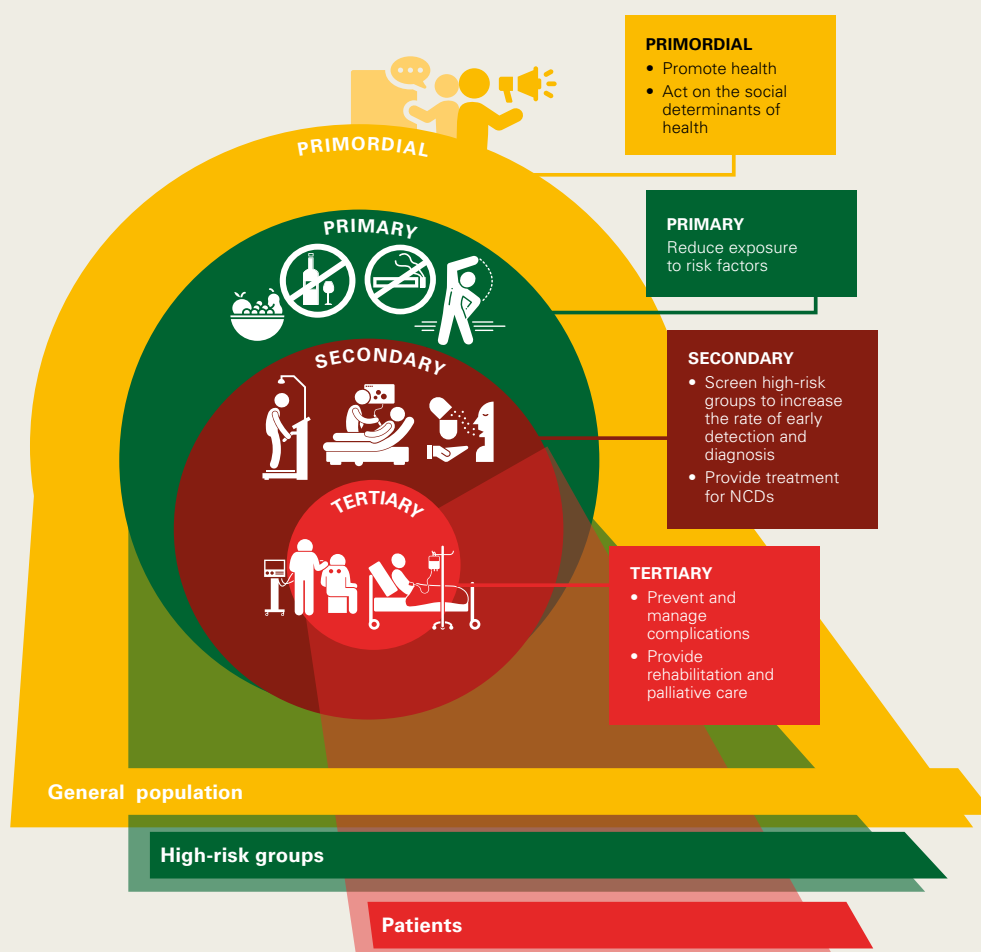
PRIMORDIAL
• Promote health
• Act on the social determinants of health

PRIMORDIAL

PRIMARY

PRIMARY
Reduce exposure to risk factors

SECONDARY

SECONDARY
• Screen high-risk groups to increase the rate of early detection and diagnosis
• Provide treatment for NCDs

TERTIARY

TERTIARY
• Prevent and manage complications
• Provide rehabilitation and palliative care

General population

High-risk groups

Patients